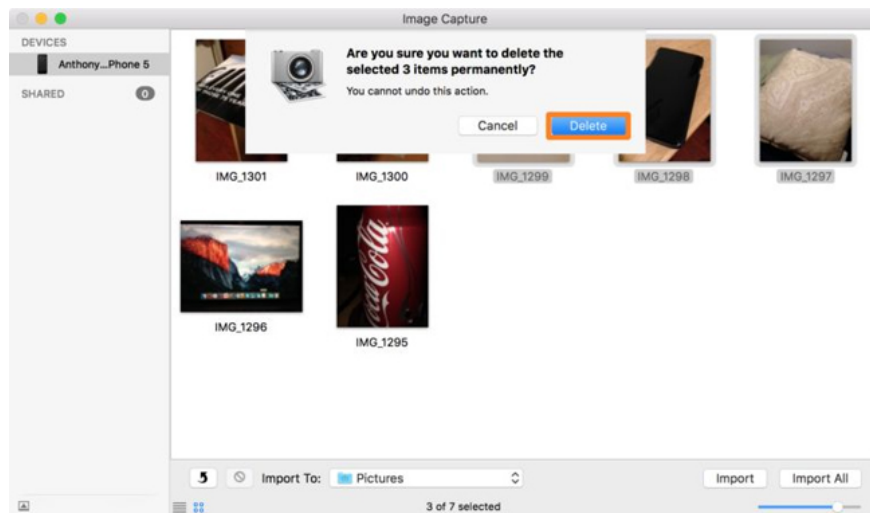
Image Capture

DEVICES

Anthony...Phone 5

SHARED 0

Are you sure you want to delete the selected 3 items permanently?

You cannot undo this action.

Cancel Delete

IMG_1301 IMG_1300 IMG_1299 IMG_1298 IMG_1297

IMG_1296 IMG_1295

Coca-Cola

Import To: Pictures

Import Import All

3 of 7 selected